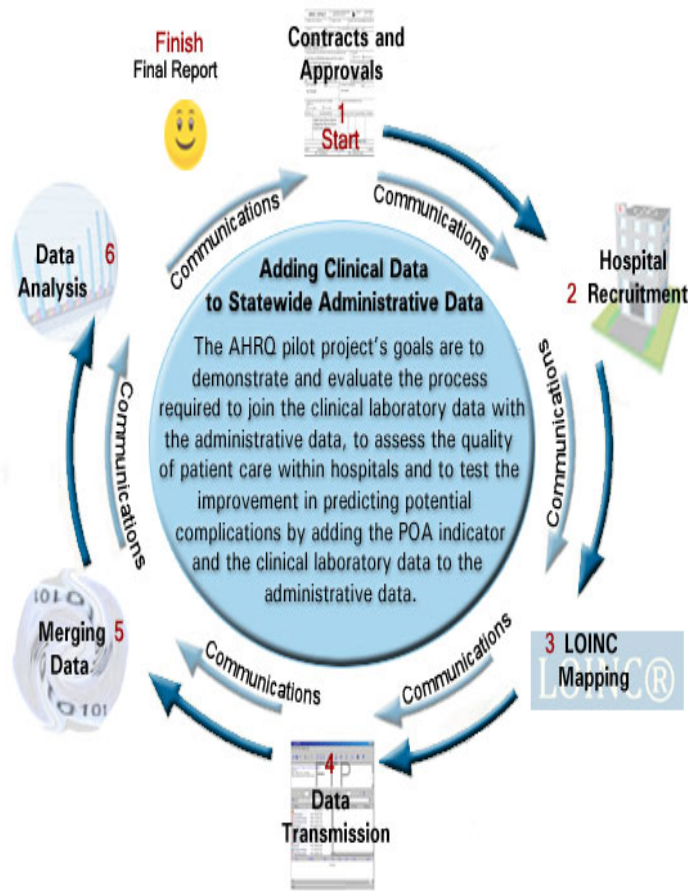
Finish
Final Report

Contracts and Approvals
1
Start

Communications

Communications

Hospital
2 Recruitment

Data Analysis 6

Adding Clinical Data to Statewide Administrative Data

The AHRQ pilot project's goals are to demonstrate and evaluate the process required to join the clinical laboratory data with the administrative data, to assess the quality of patient care within hospitals and to test the improvement in predicting potential complications by adding the POA indicator and the clinical laboratory data to the administrative data.

Communications

Communications

Merging Data 5

Communications

Communications

3 LOINC Mapping

LOINC®

4
Data Transmission